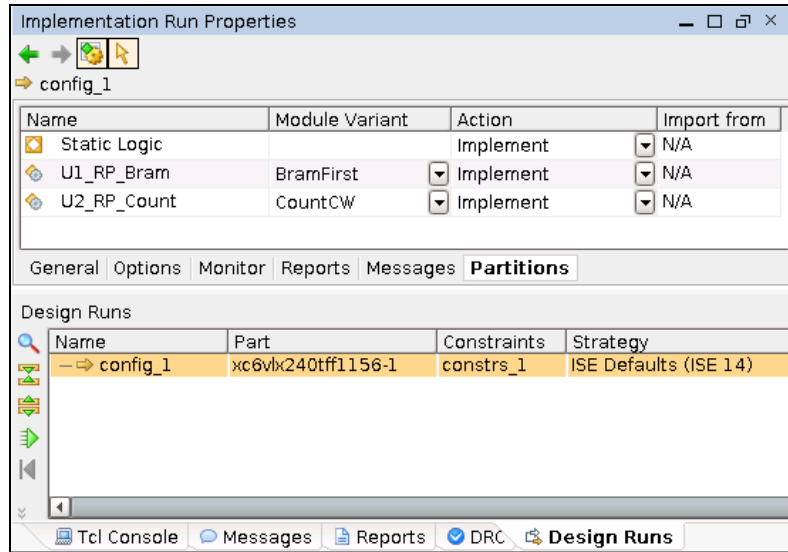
Implementation Run Properties

config_1

| Name | Module Variant | Action | Import from |
|---|---|---|---|
| Static Logic | | Implement | N/A |
| U1_RP_Bram | BramFirst | Implement | N/A |
| U2_RP_Count | CountCW | Implement | N/A |

General | Options | Monitor | Reports | Messages | Partitions

Design Runs

| Name | Part | Constraints | Strategy |
|---|---|---|---|
| config_1 | xc6vlx240tff1156-1 | constrs_1 | ISE Defaults (ISE 14) |

Tcl Console | Messages | Reports | DRC | Design Runs